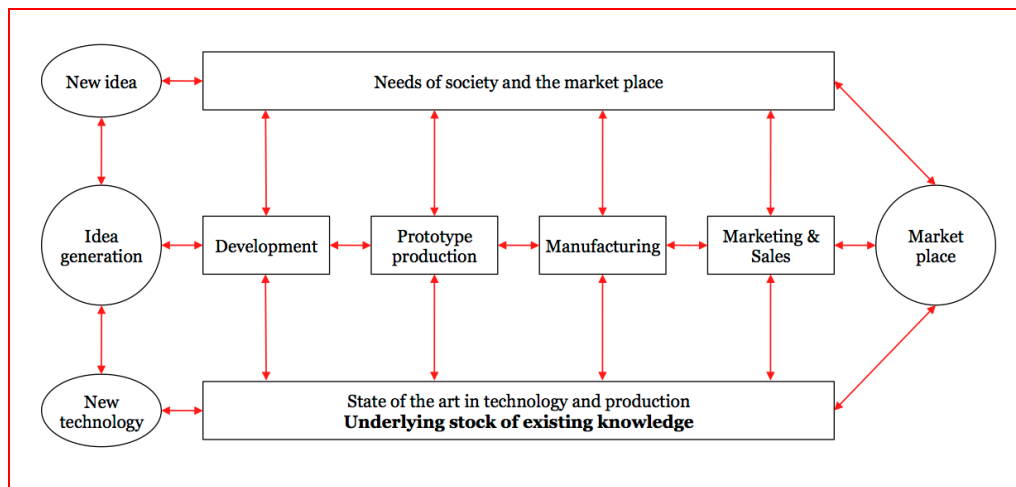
New idea

Needs of society and the market place

Idea generation

Development

Prototype production

Manufacturing

Marketing & Sales

Market place

New technology

State of the art in technology and production
**Underlying stock of existing knowledge**